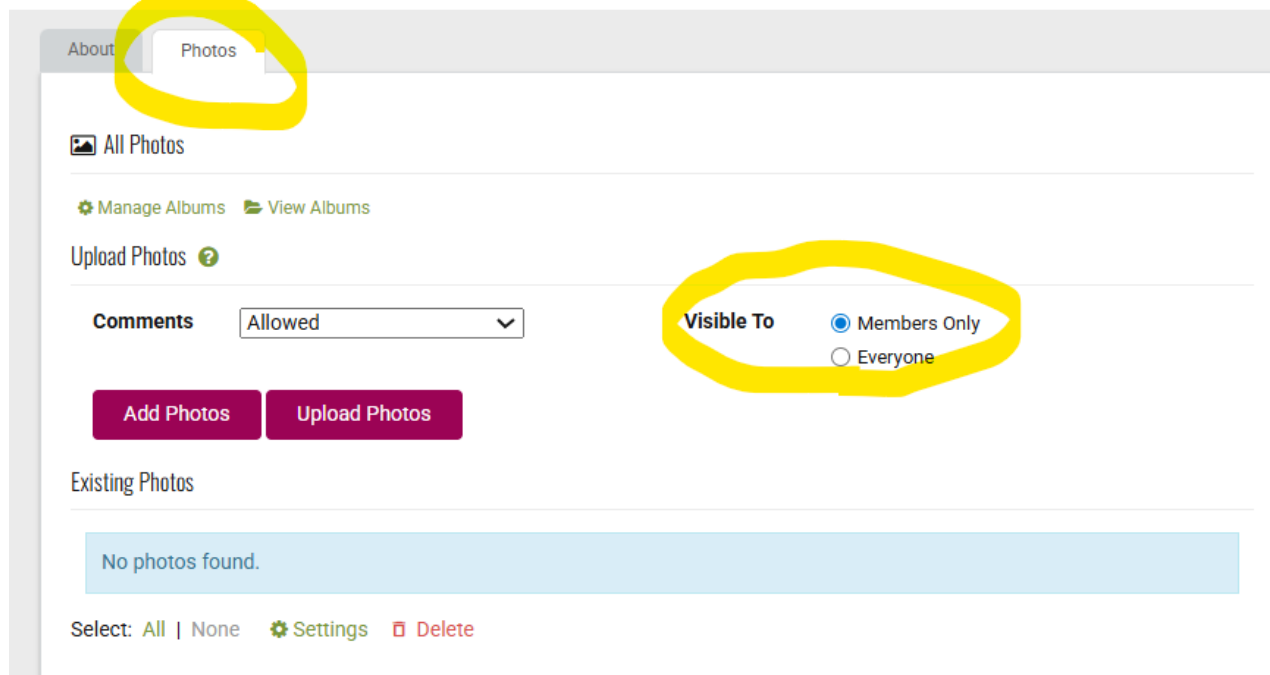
About Photos

All Photos

Manage Albums View Albums

Upload Photos

Comments Allowed

Visible To Members Only Everyone

Add Photos Upload Photos

Existing Photos

No photos found.

Select: All | None Settings Delete